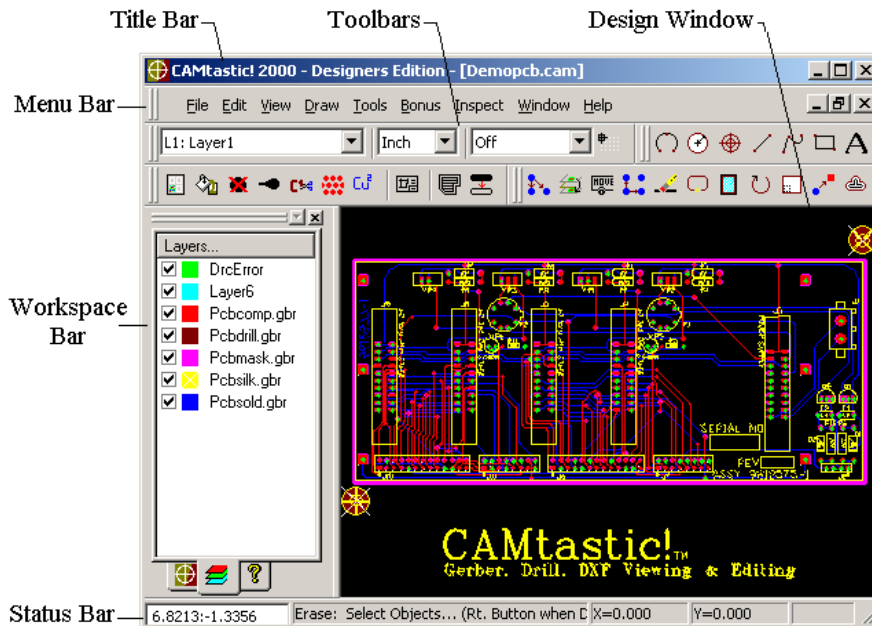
Title Bar
Toolbars
Design Window
CAMtastic! 2000 - Designers Edition - [Demopcb.cam]
Menu Bar
File Edit View Draw Tools Bonus Inspect Window Help
L1: Layer1
Inch
Off
Workspace Bar
Layers...
DrcError
Layer6
Pcbcomp.gbr
Pcbdrill.gbr
Pcbmask.gbr
Pcbsilk.gbr
Pcbsold.gbr
SERIAL NO
REV
CAMtastic!TM
Gerber, Drill, DXF Viewing & Editing
Status Bar
6.8213:-1.3356
Erase: Select Objects... (Rt. Button when D
X=0.000
Y=0.000